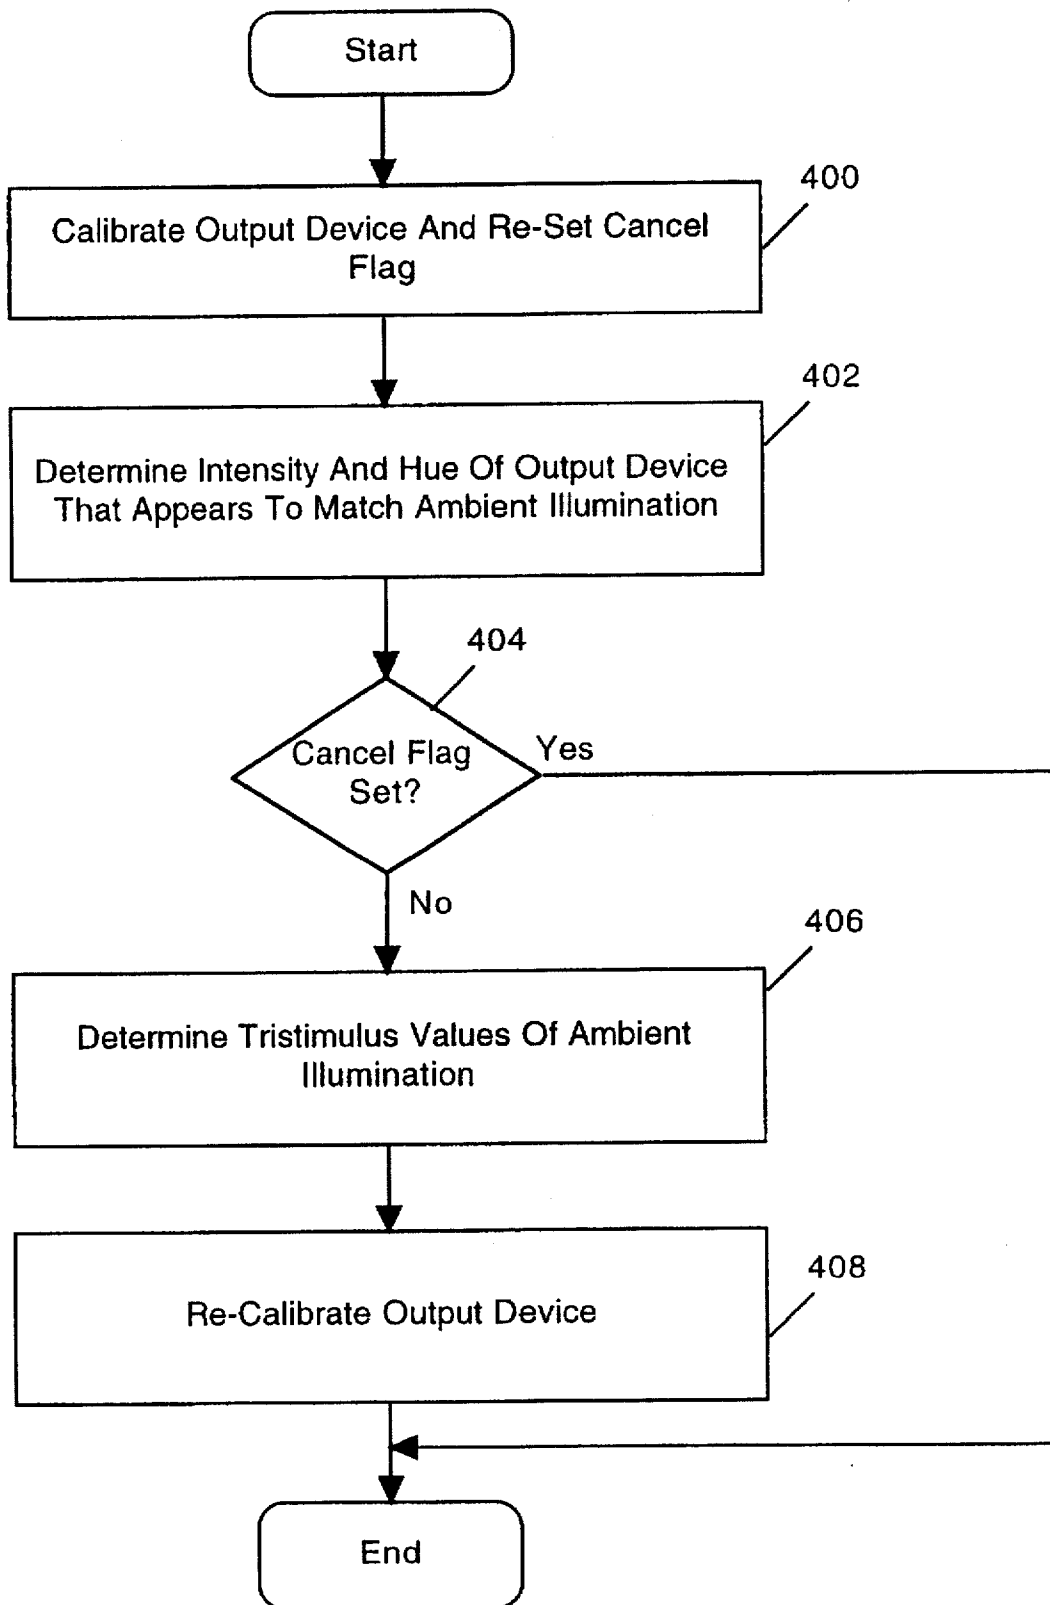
Start

400

Calibrate Output Device And Re-Set Cancel Flag

402

Determine Intensity And Hue Of Output Device That Appears To Match Ambient Illumination

404

Cancel Flag Set?

Yes

No

406

Determine Tristimulus Values Of Ambient Illumination

408

Re-Calibrate Output Device

End